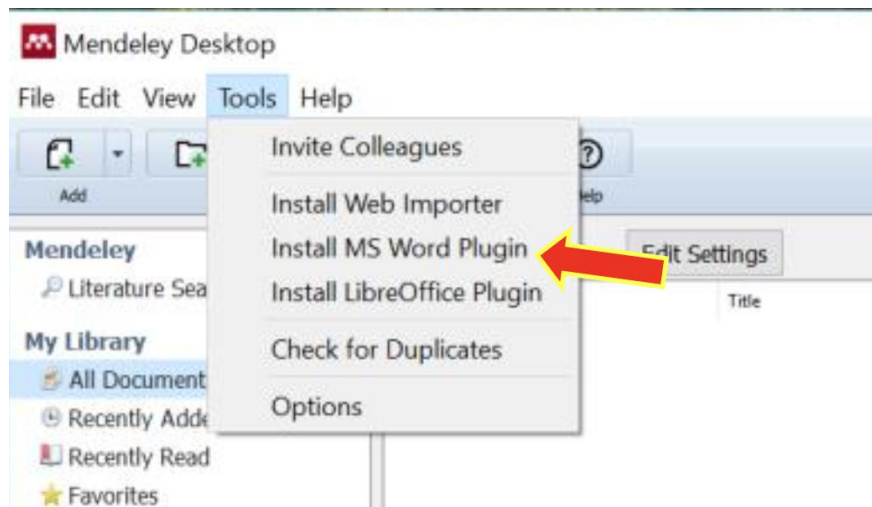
Mendeley Desktop

File Edit View Tools Help

Add

Help

Invite Colleagues

Install Web Importer

Install MS Word Plugin

Install LibreOffice Plugin

Check for Duplicates

Options

Edit Settings

Title

Mendeley

Literature Sea

My Library

All Document

Recently Adde

Recently Read

Favorites